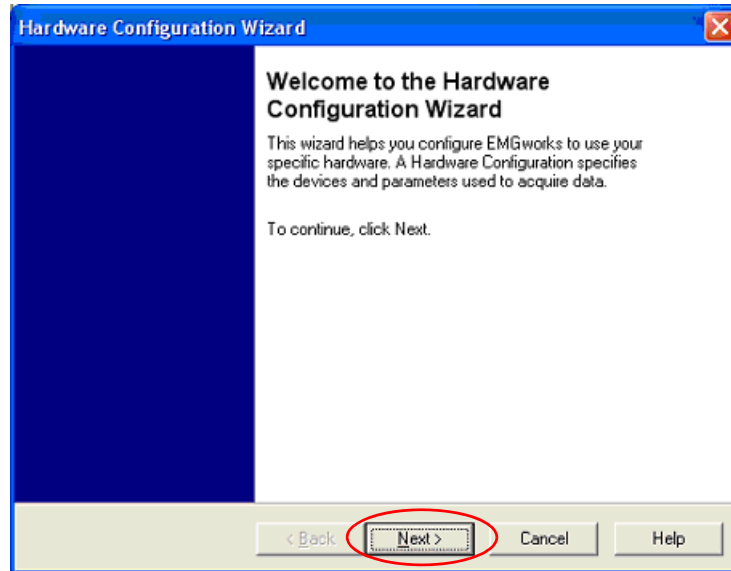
Hardware Configuration Wizard

Welcome to the Hardware Configuration Wizard

This wizard helps you configure EMGworks to use your specific hardware. A Hardware Configuration specifies the devices and parameters used to acquire data.

To continue, click Next.

< Back
Next >
Cancel
Help